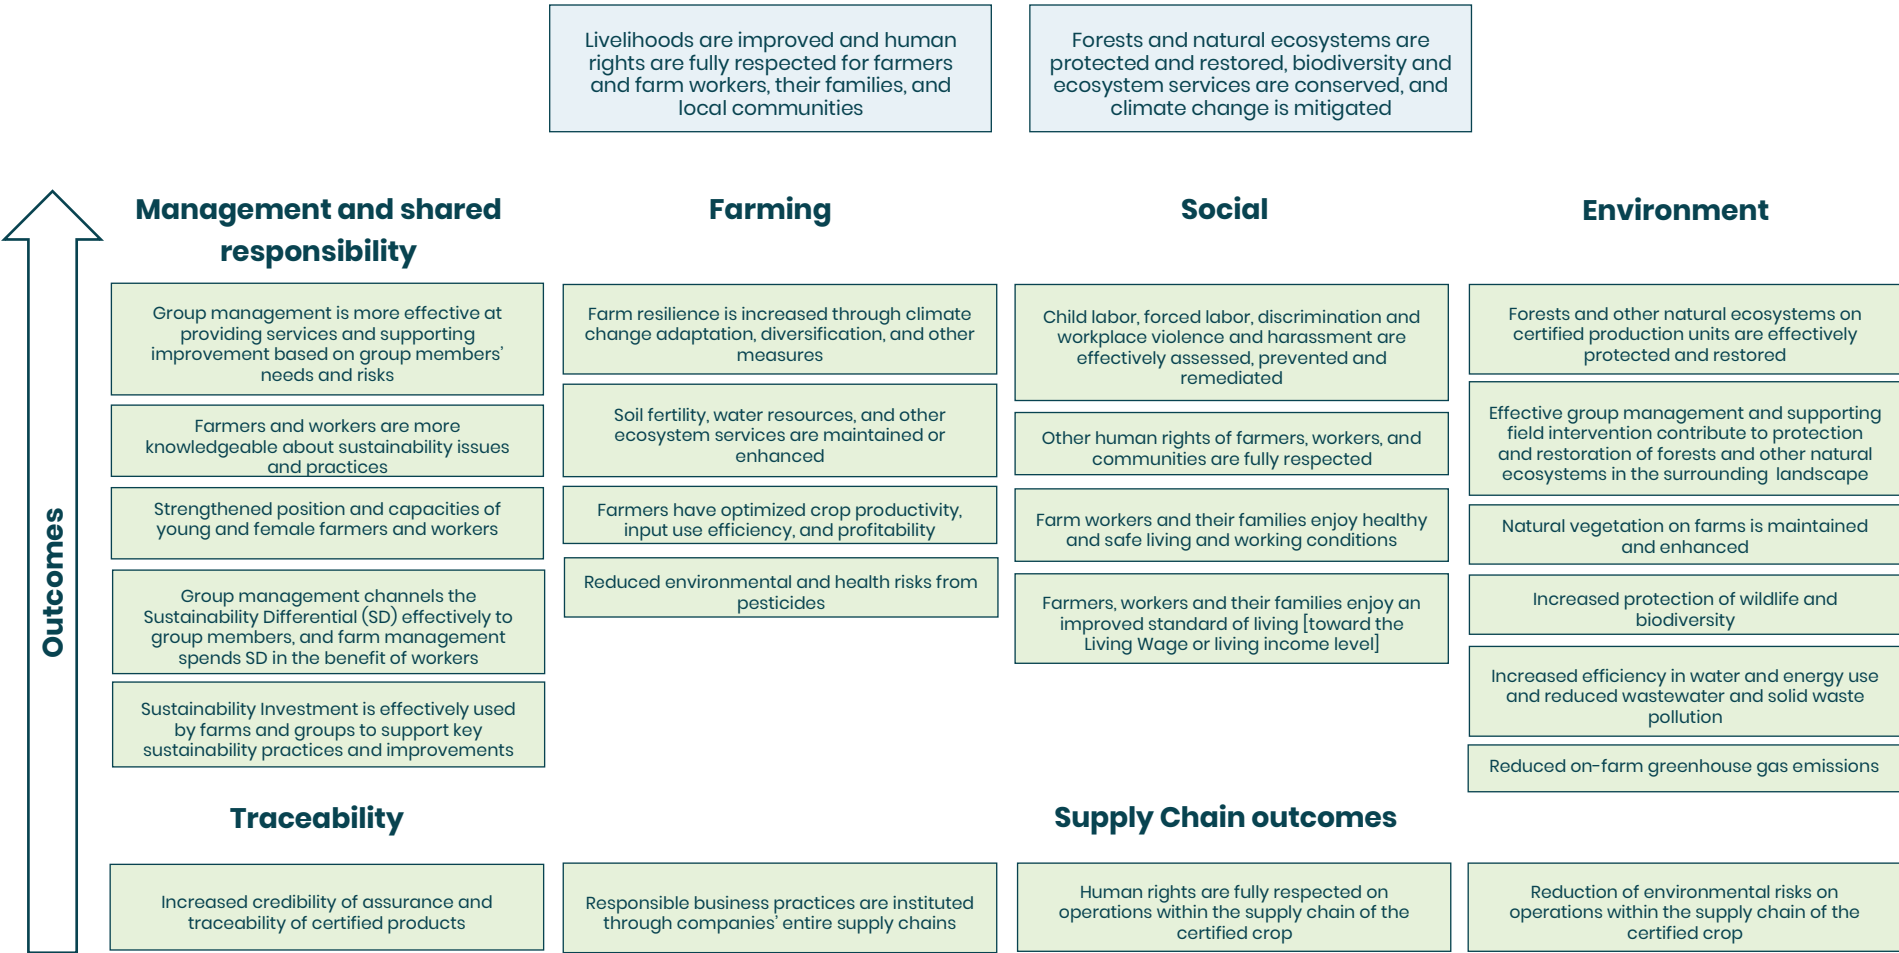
Livelihoods are improved and human rights are fully respected for farmers and farm workers, their families, and local communities

Forests and natural ecosystems are protected and restored, biodiversity and ecosystem services are conserved, and climate change is mitigated

Outcomes

Management and shared responsibility

Group management is more effective at providing services and supporting improvement based on group members' needs and risks

Farmers and workers are more knowledgeable about sustainability issues and practices

Strengthened position and capacities of young and female farmers and workers

Group management channels the Sustainability Differential (SD) effectively to group members, and farm management spends SD in the benefit of workers

Sustainability Investment is effectively used by farms and groups to support key sustainability practices and improvements

Farming

Farm resilience is increased through climate change adaptation, diversification, and other measures

Soil fertility, water resources, and other ecosystem services are maintained or enhanced

Farmers have optimized crop productivity, input use efficiency, and profitability

Reduced environmental and health risks from pesticides

Social

Child labor, forced labor, discrimination and workplace violence and harassment are effectively assessed, prevented and remediated

Other human rights of farmers, workers, and communities are fully respected

Farm workers and their families enjoy healthy and safe living and working conditions

Farmers, workers and their families enjoy an improved standard of living [toward the Living Wage or living income level]

Environment

Forests and other natural ecosystems on certified production units are effectively protected and restored

Effective group management and supporting field intervention contribute to protection and restoration of forests and other natural ecosystems in the surrounding landscape

Natural vegetation on farms is maintained and enhanced

Increased protection of wildlife and biodiversity

Increased efficiency in water and energy use and reduced wastewater and solid waste pollution

Reduced on-farm greenhouse gas emissions

Traceability

Increased credibility of assurance and traceability of certified products

Supply Chain outcomes

Responsible business practices are instituted through companies' entire supply chains

Human rights are fully respected on operations within the supply chain of the certified crop

Reduction of environmental risks on operations within the supply chain of the certified crop